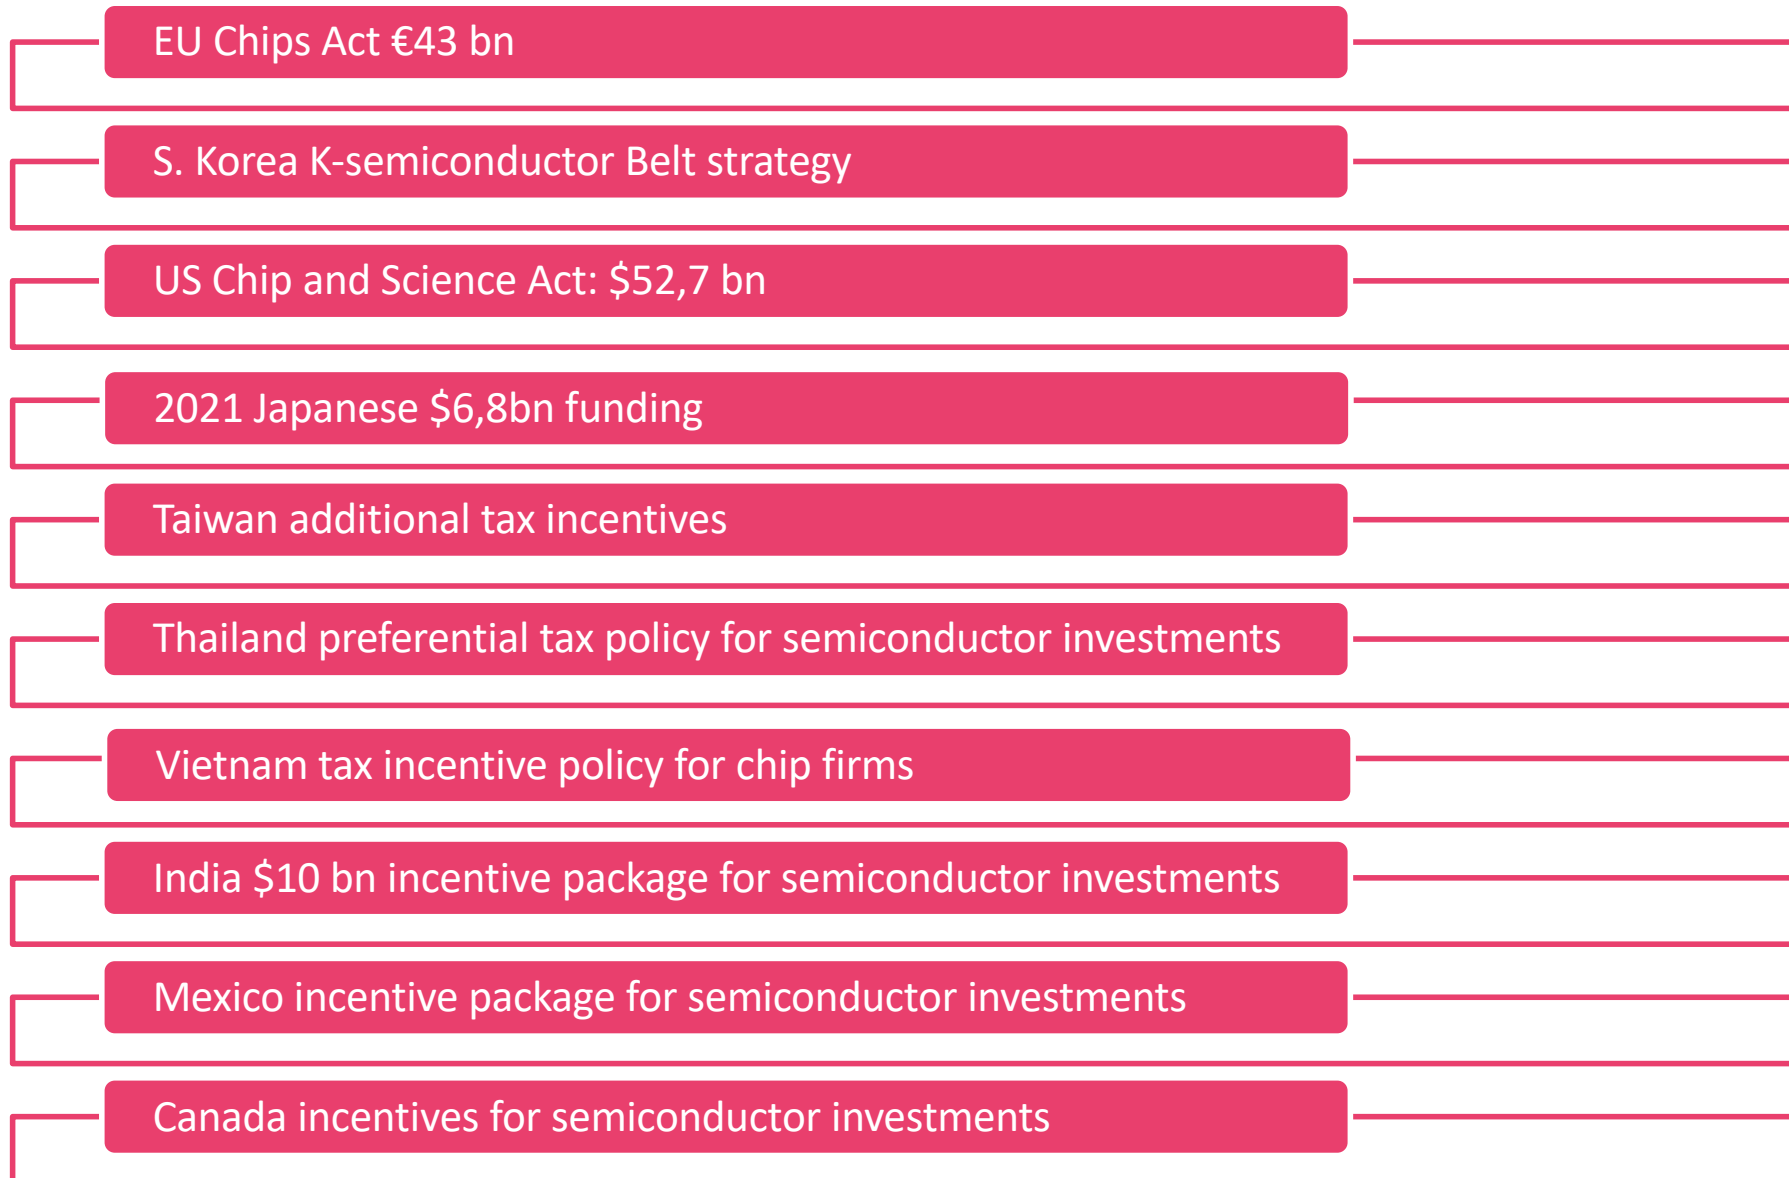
EU Chips Act €43 bn

S. Korea K-semiconductor Belt strategy

US Chip and Science Act: $52,7 bn

2021 Japanese $6,8bn funding

Taiwan additional tax incentives

Thailand preferential tax policy for semiconductor investments

Vietnam tax incentive policy for chip firms

India $10 bn incentive package for semiconductor investments

Mexico incentive package for semiconductor investments

Canada incentives for semiconductor investments